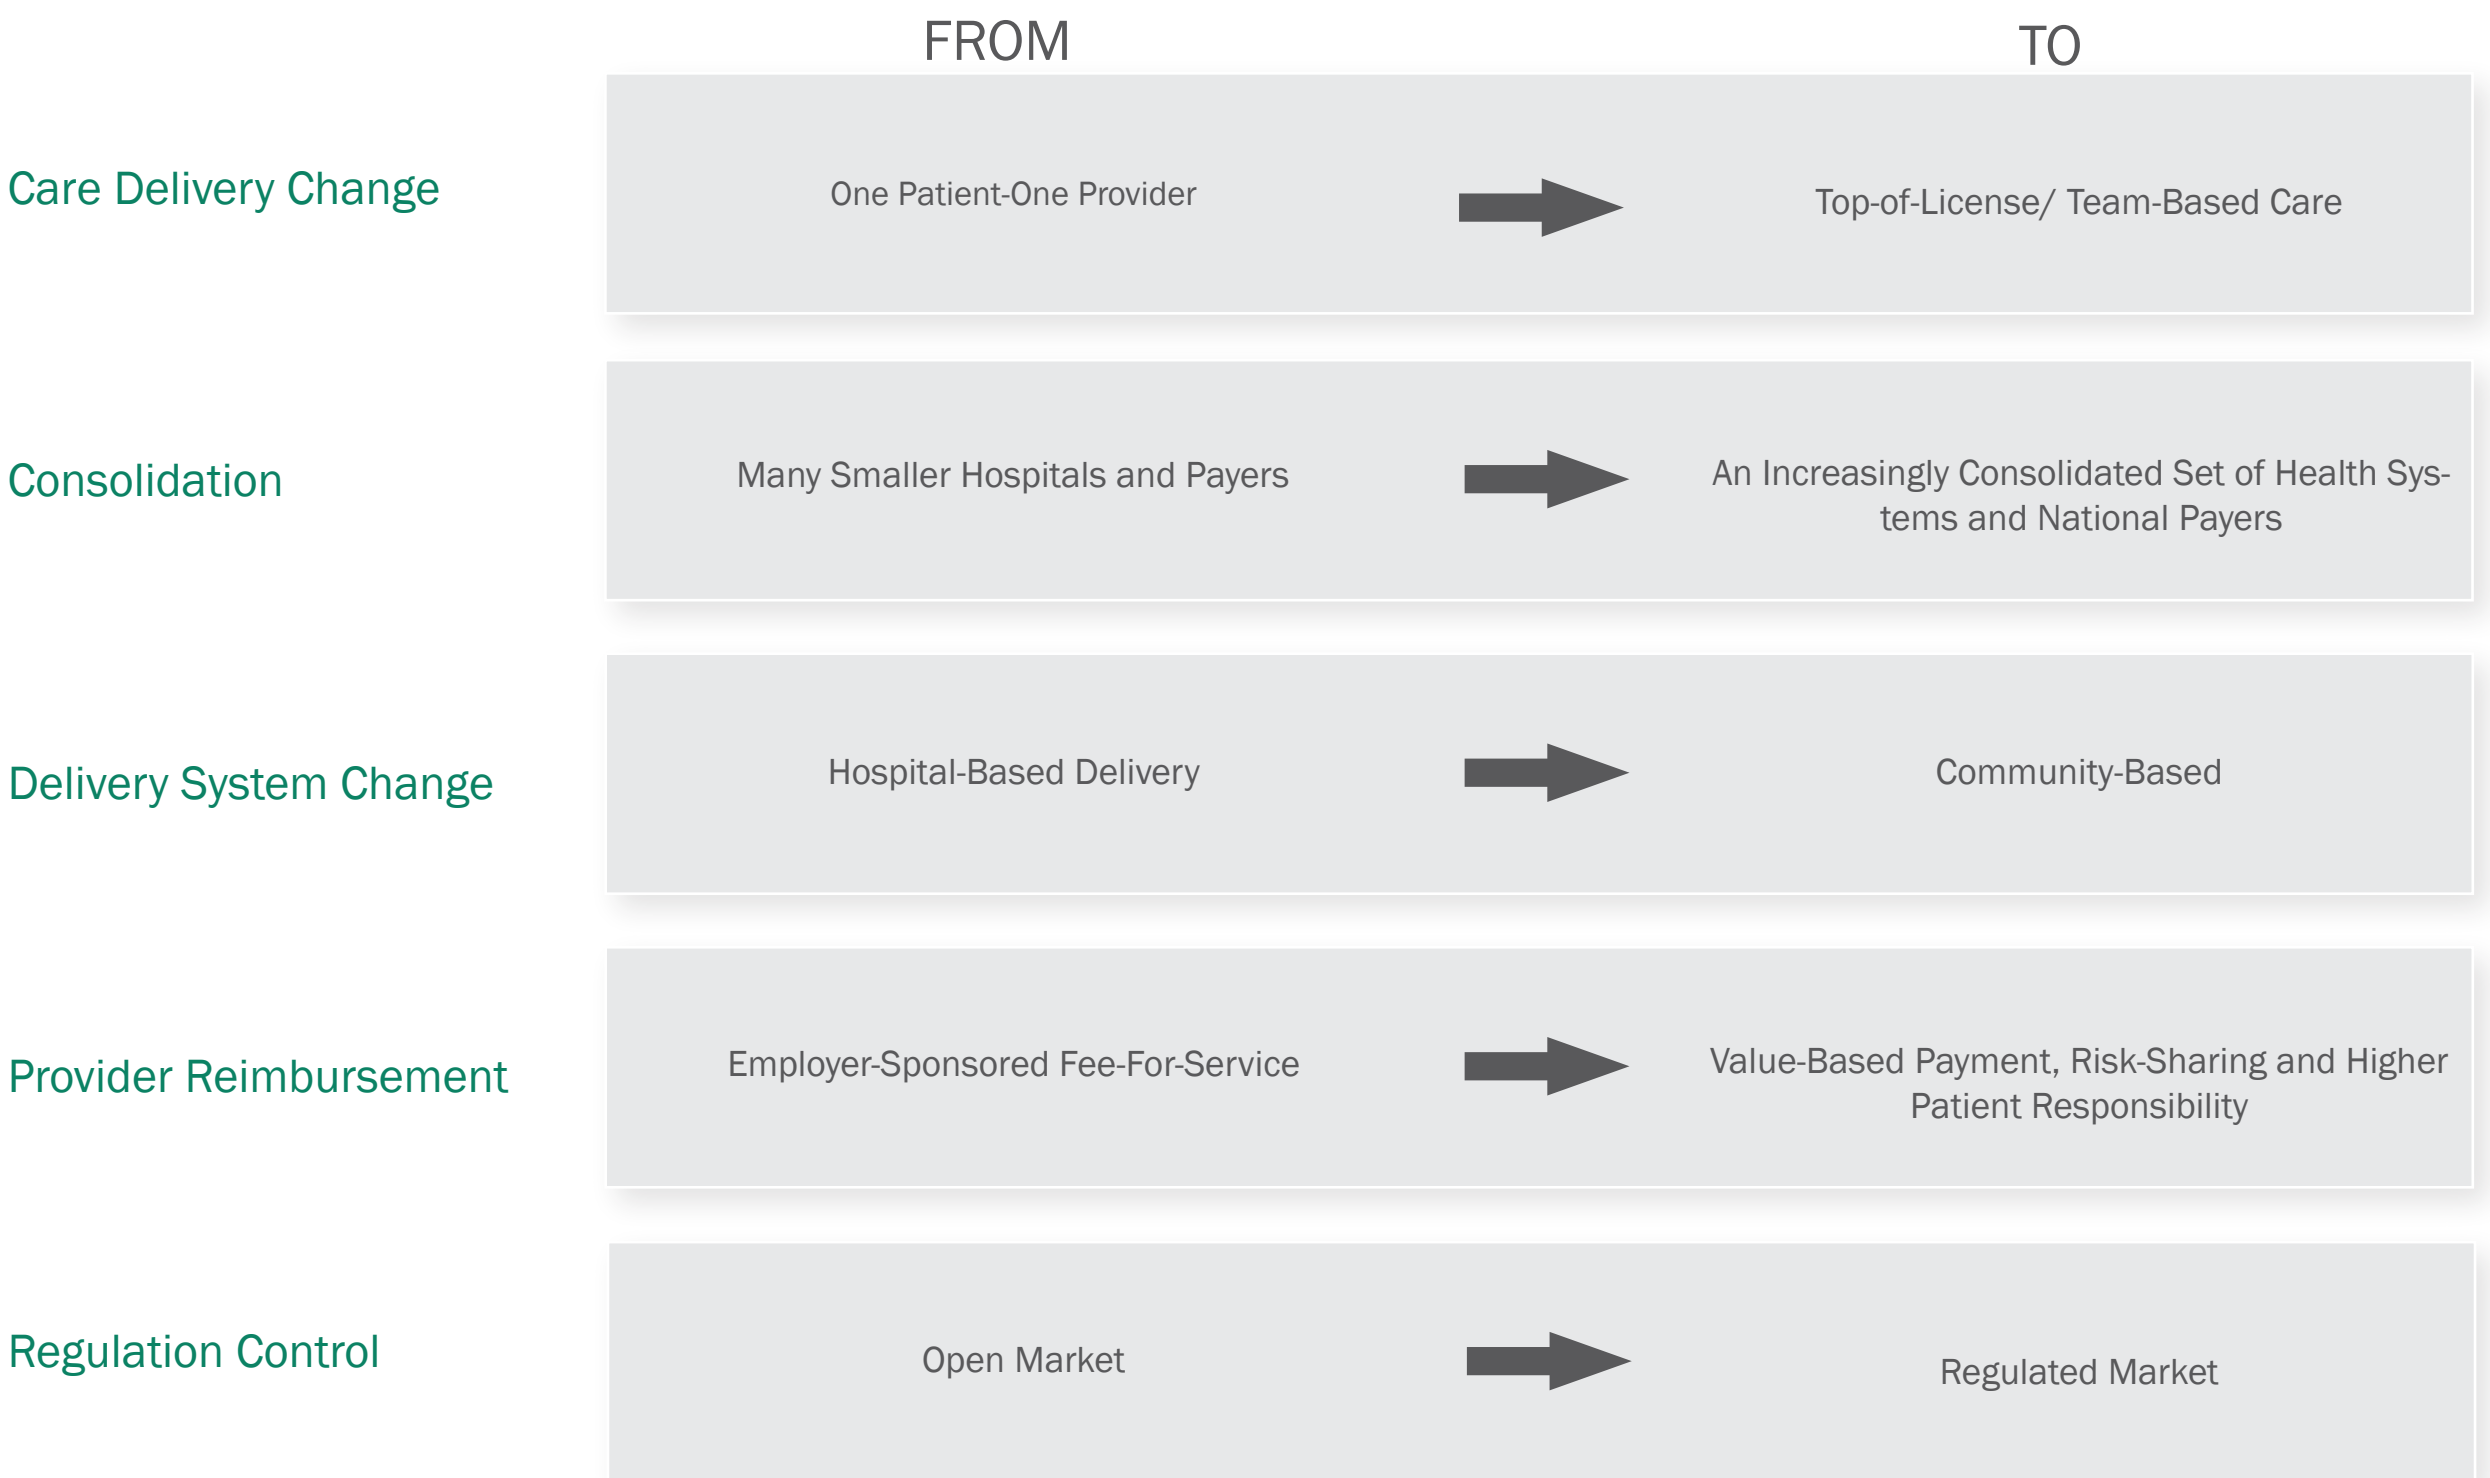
| | FROM | TO |
|---|---|---|
| Care Delivery Change | One Patient-One Provider | Top-of-License/ Team-Based Care |
| Consolidation | Many Smaller Hospitals and Payers | An Increasingly Consolidated Set of Health Systems and National Payers |
| Delivery System Change | Hospital-Based Delivery | Community-Based |
| Provider Reimbursement | Employer-Sponsored Fee-For-Service | Value-Based Payment, Risk-Sharing and Higher Patient Responsibility |
| Regulation Control | Open Market | Regulated Market |